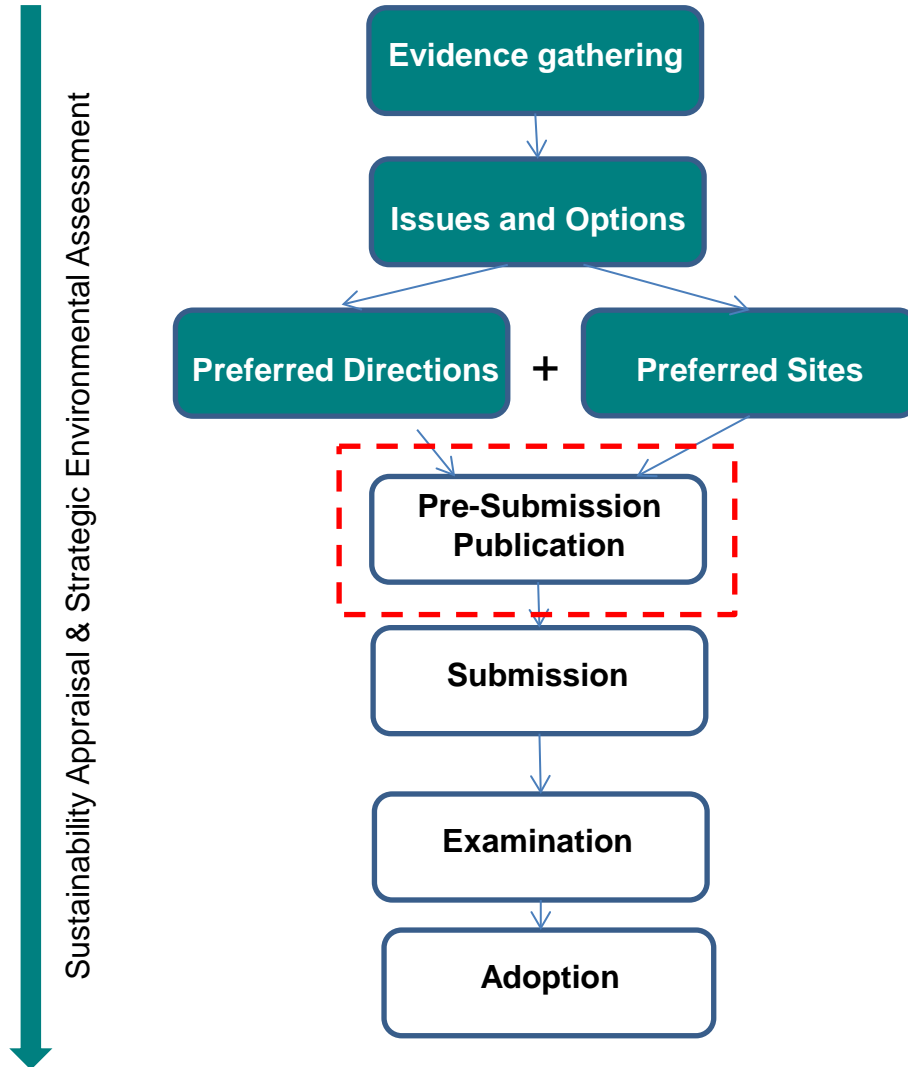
Sustainability Appraisal & Strategic Environmental Assessment

Evidence gathering

Issues and Options

Preferred Directions

+

Preferred Sites

Pre-Submission Publication

Submission

Examination

Adoption